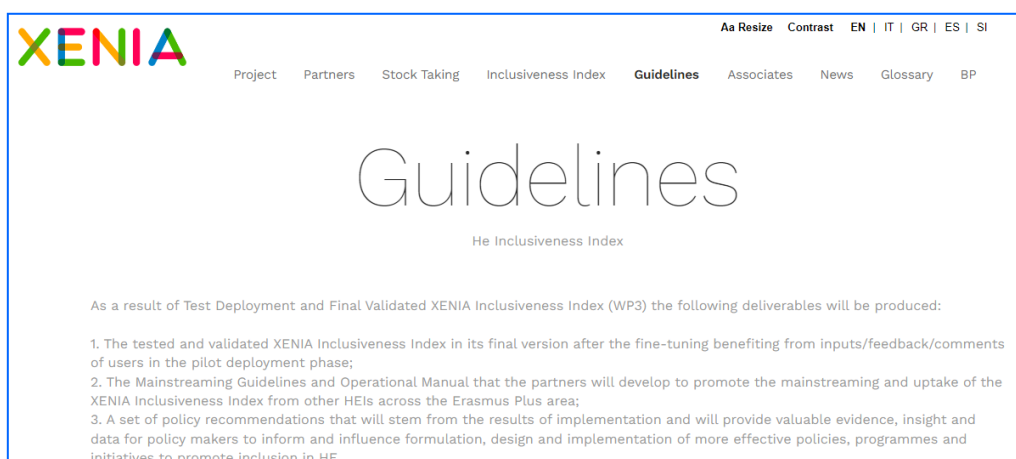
XENIA

Aa Resize Contrast EN | IT | GR | ES | SI

Project Partners Stock Taking Inclusiveness Index Guidelines Associates News Glossary BP

Guidelines

He Inclusiveness Index

As a result of Test Deployment and Final Validated XENIA Inclusiveness Index (WP3) the following deliverables will be produced:

1. The tested and validated XENIA Inclusiveness Index in its final version after the fine-tuning benefiting from inputs/feedback/comments of users in the pilot deployment phase;
2. The Mainstreaming Guidelines and Operational Manual that the partners will develop to promote the mainstreaming and uptake of the XENIA Inclusiveness Index from other HEIs across the Erasmus Plus area;
3. A set of policy recommendations that will stem from the results of implementation and will provide valuable evidence, insight and data for policy makers to inform and influence formulation, design and implementation of more effective policies, programmes and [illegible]